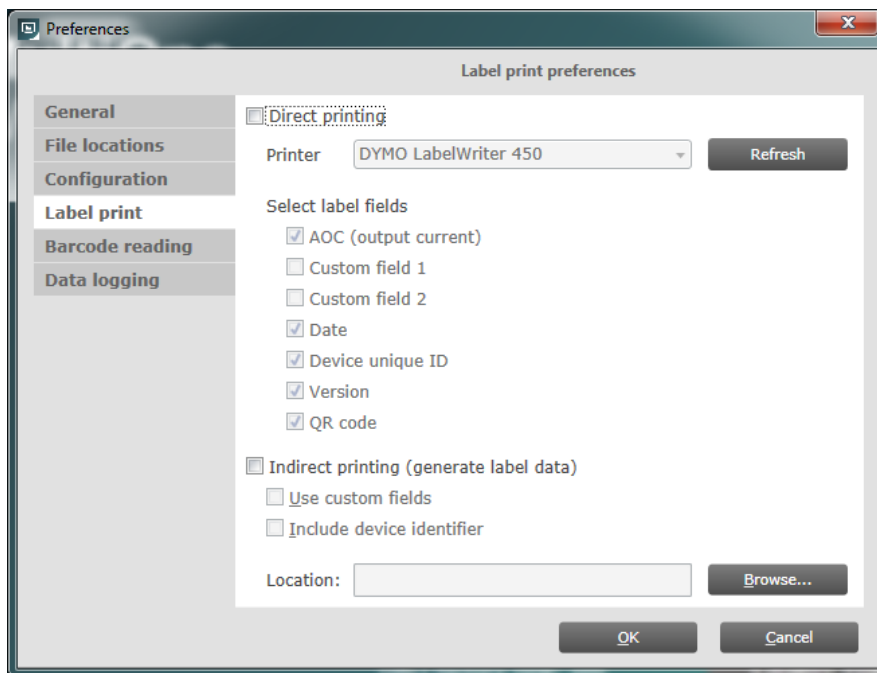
Preferences

Label print preferences

General
File locations
Configuration
Label print
Barcode reading
Data logging

Direct printing

Printer DYMO LabelWriter 450 Refresh

Select label fields

AOC (output current)
Custom field 1
Custom field 2
Date
Device unique ID
Version
QR code

Indirect printing (generate label data)

Use custom fields
Include device identifier

Location: Browse...

OK Cancel